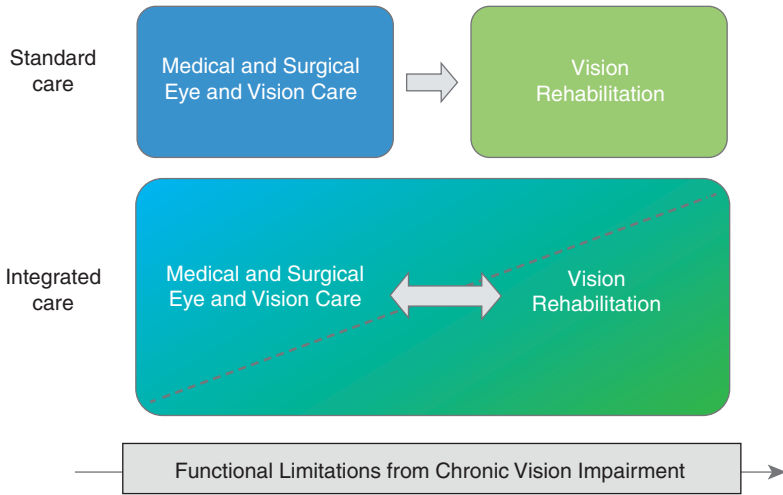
Standard care

Medical and Surgical Eye and Vision Care

Vision Rehabilitation

Integrated care

Medical and Surgical Eye and Vision Care

Vision Rehabilitation

Functional Limitations from Chronic Vision Impairment